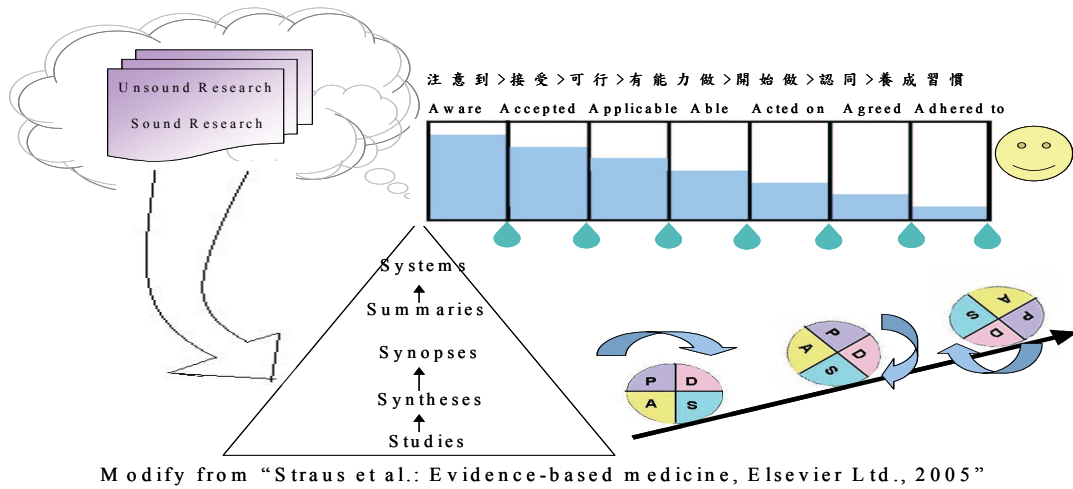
Unsound Research

Sound Research

注意到 > 接受 > 可行 > 有能力做 > 開始做 > 認同 > 養成習慣

Aware Accepted Applicable Able Acted on Agreed Adhered to

Systems

Summaries

Synopses

Syntheses

Studies

P D A S

P D A S

A P D S

Modify from "Straus et al.: Evidence-based medicine, Elsevier Ltd., 2005"